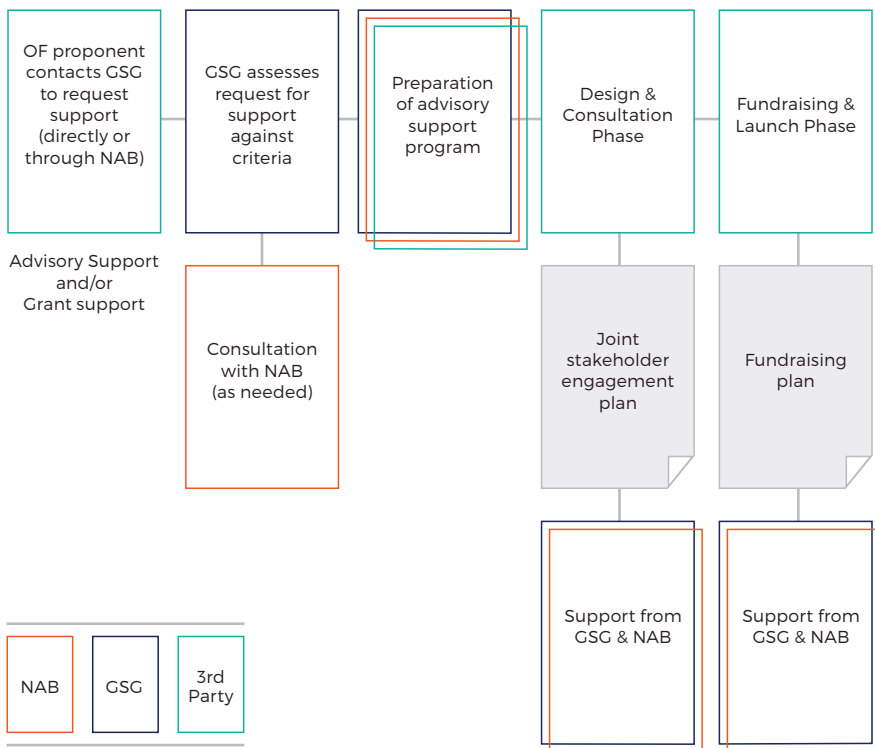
OF proponent contacts GSG to request support (directly or through NAB)

Advisory Support and/or Grant support

GSG assesses request for support against criteria

Consultation with NAB (as needed)

Preparation of advisory support program

Design & Consultation Phase

Joint stakeholder engagement plan

Support from GSG & NAB

Fundraising & Launch Phase

Fundraising plan

Support from GSG & NAB

NAB

GSG

3rd Party